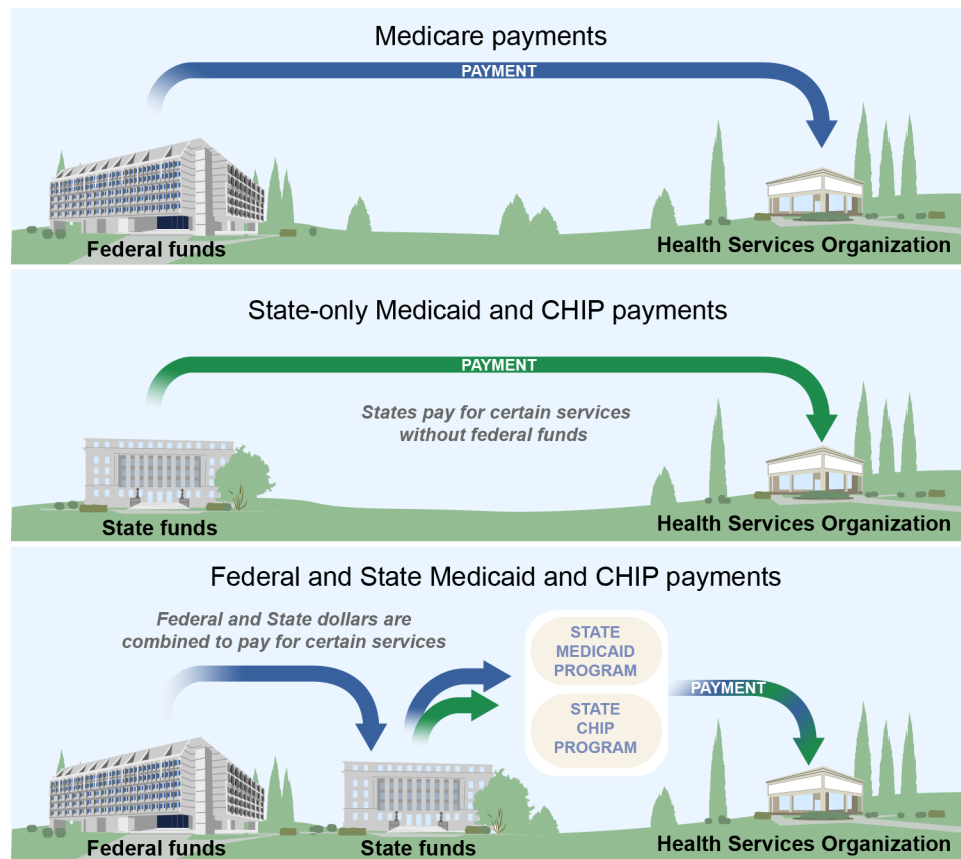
Medicare payments

PAYMENT

Federal funds

Health Services Organization

State-only Medicaid and CHIP payments

PAYMENT

States pay for certain services without federal funds

State funds

Health Services Organization

Federal and State Medicaid and CHIP payments

Federal and State dollars are combined to pay for certain services

STATE MEDICAID PROGRAM

STATE CHIP PROGRAM

PAYMENT

Federal funds

State funds

Health Services Organization